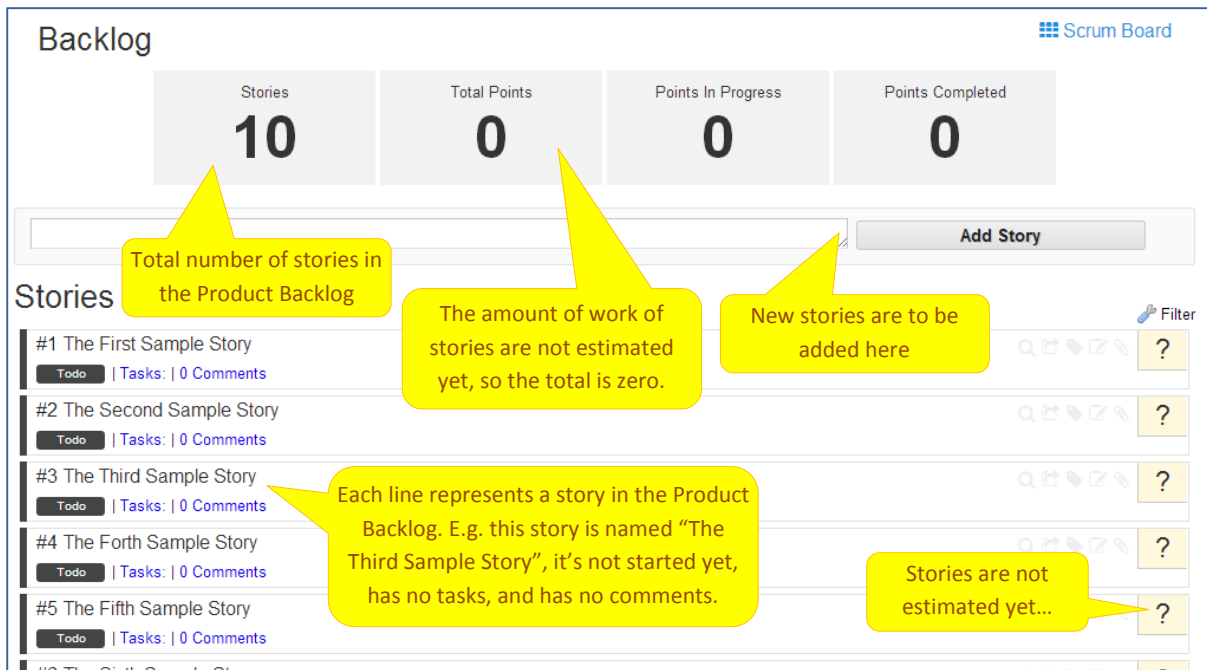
Backlog

Scrum Board

Stories
10

Total Points
0

Points In Progress
0

Points Completed
0

Add Story

Total number of stories in the Product Backlog

The amount of work of stories are not estimated yet, so the total is zero.

New stories are to be added here

Stories

Filter

#1 The First Sample Story
Todo | Tasks: | 0 Comments
?

#2 The Second Sample Story
Todo | Tasks: | 0 Comments
?

#3 The Third Sample Story
Todo | Tasks: | 0 Comments
?

Each line represents a story in the Product Backlog. E.g. this story is named "The Third Sample Story", it's not started yet, has no tasks, and has no comments.

#4 The Forth Sample Story
Todo | Tasks: | 0 Comments
?

#5 The Fifth Sample Story
Todo | Tasks: | 0 Comments
?

Stories are not estimated yet…

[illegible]